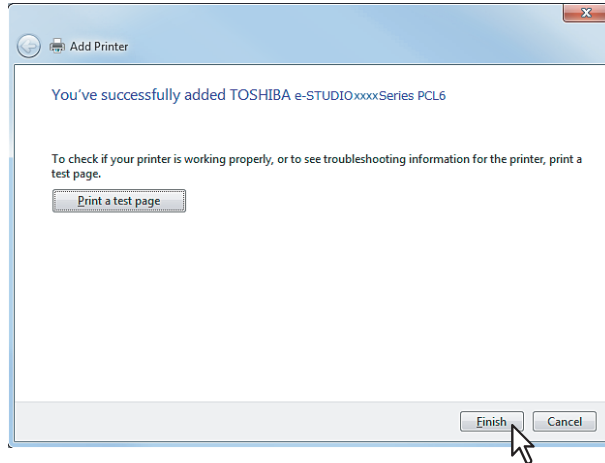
Add Printer

You've successfully added TOSHIBA e-STUDIOxxxxSeries PCL6

To check if your printer is working properly, or to see troubleshooting information for the printer, print a test page.

Print a test page

Finish

Cancel